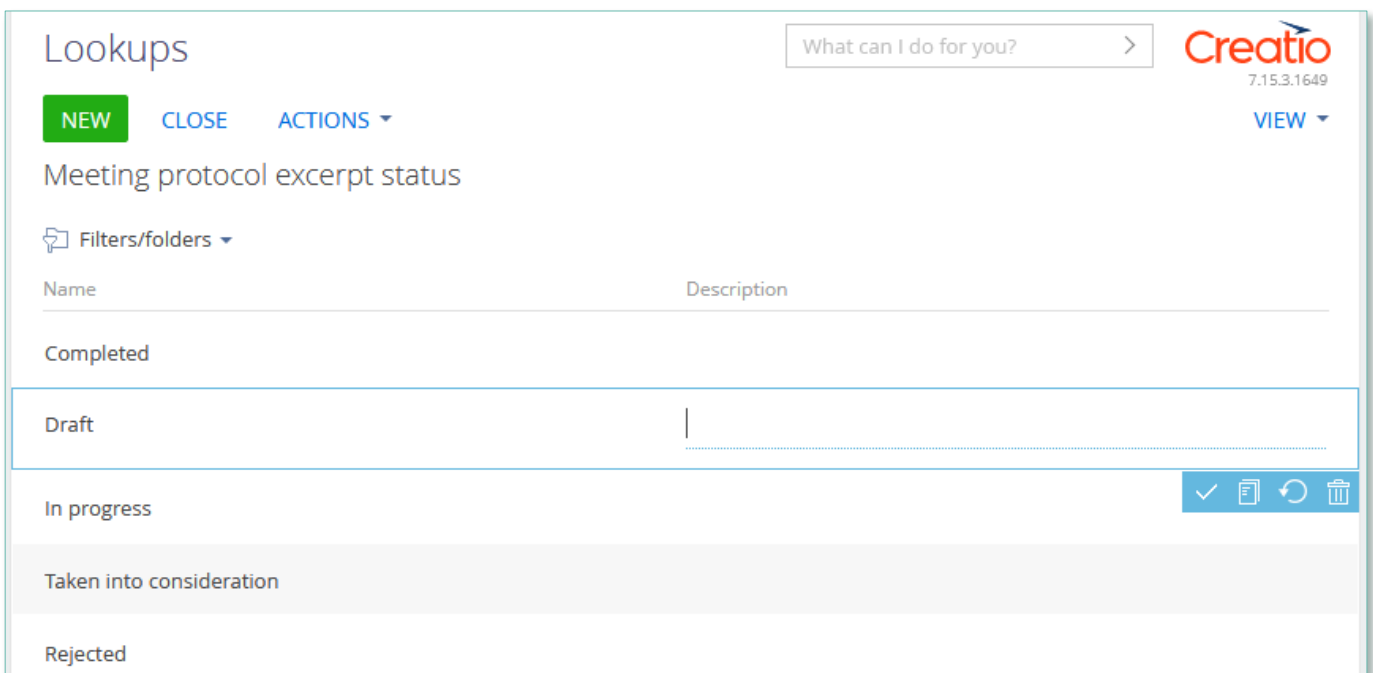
Lookups

What can I do for you?

Creatio
7.15.3.1649

NEW CLOSE ACTIONS

VIEW

Meeting protocol excerpt status

Filters/folders

| Name | Description |
|---|---|
| Completed | |
| Draft | |
| In progress | |
| Taken into consideration | |
| Rejected | |